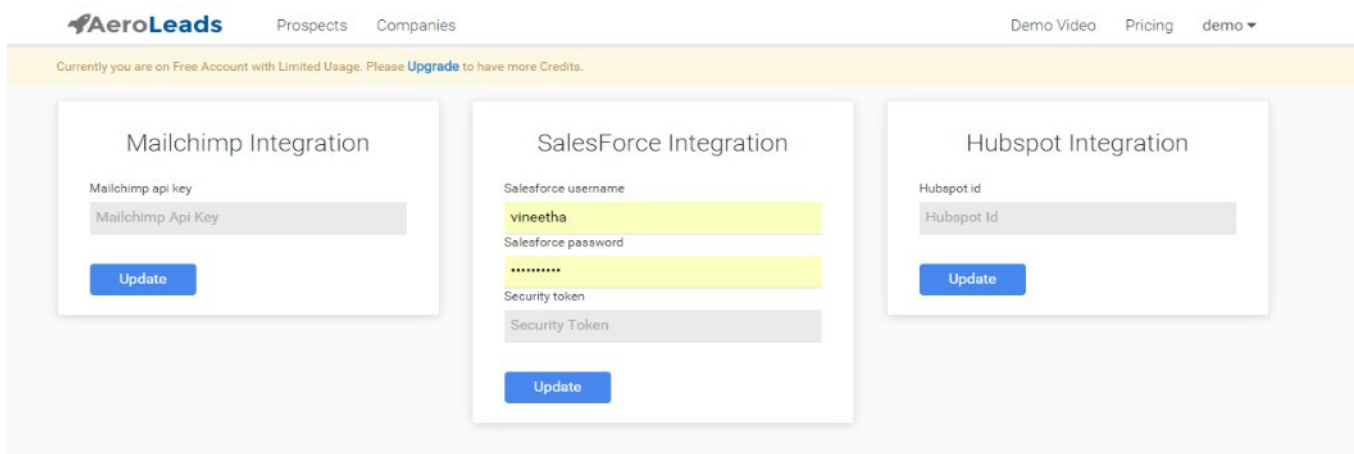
AeroLeads Prospects Companies Demo Video Pricing demo

Currently you are on Free Account with Limited Usage. Please Upgrade to have more Credits.

Mailchimp Integration

Mailchimp api key

Mailchimp Api Key

Update

SalesForce Integration

Salesforce username

vineetha

Salesforce password

••••••••••

Security token

Security Token

Update

Hubspot Integration

Hubspot id

Hubspot Id

Update